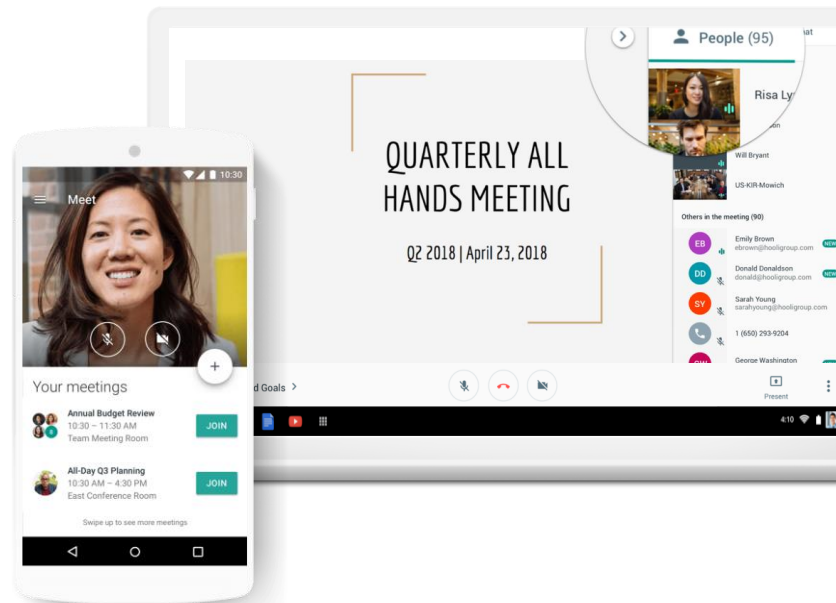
People (95)

Risa Ly

Will Bryant

US-KIR-Mowich

Others in the meeting (90)

EB Emily Brown ebrown@hooligroup.com NEW

DD Donald Donaldson donald@hooligroup.com NEW

SY Sarah Young sarahyoung@hooligroup.com

1 (650) 293-9204

George Washington

QUARTERLY ALL HANDS MEETING

Q2 2018 | April 23, 2018

d Goals >

Present

4:10

10:30

Meet

Your meetings

Annual Budget Review
10:30 — 11:30 AM
Team Meeting Room

JOIN

All-Day Q3 Planning
10:30 AM — 4:30 PM
East Conference Room

JOIN

Swipe up to see more meetings